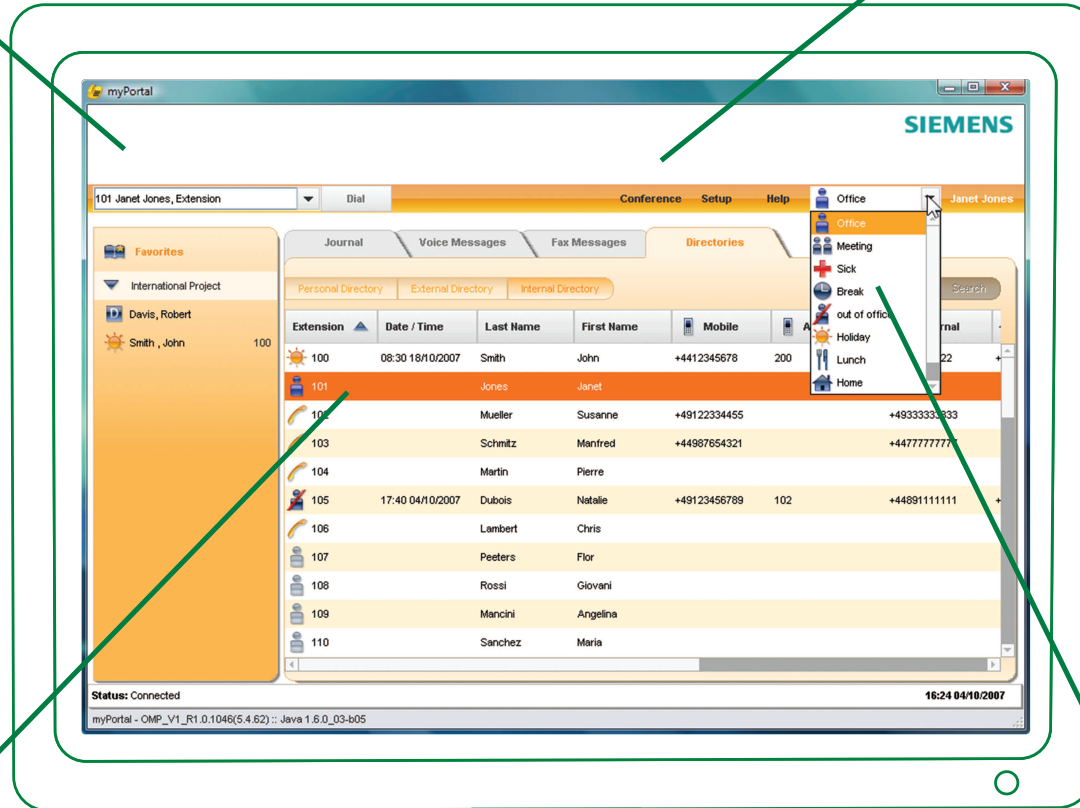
myPortal

SIEMENS

101 Janet Jones, Extension

Dial

Conference Setup Help Office Janet Jones

Office
Meeting
Sick
Break
out of office
Holiday
Lunch
Home

Favorites

International Project

Davis, Robert

Smith , John 100

Journal Voice Messages Fax Messages Directories

Personal Directory External Directory Internal Directory

Search

| Extension | Date / Time | Last Name | First Name | Mobile | A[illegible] | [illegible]rnal |
|---|---|---|---|---|---|---|
| 100 | 08:30 18/10/2007 | Smith | John | +4412345678 | 200 | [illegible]22 |
| 101 | | Jones | Janet | | | |
| 10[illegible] | | Mueller | Susanne | +49122334455 | | +49333333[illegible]33 |
| 103 | | Schmitz | Manfred | +44987654321 | | +4477777777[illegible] |
| 104 | | Martin | Pierre | | | |
| 105 | 17:40 04/10/2007 | Dubois | Natalie | +49123456789 | 102 | +44891111111 |
| 106 | | Lambert | Chris | | | |
| 107 | | Peeters | Flor | | | |
| 108 | | Rossi | Giovani | | | |
| 109 | | Mancini | Angelina | | | |
| 110 | | Sanchez | Maria | | | |

Status: Connected

16:24 04/10/2007

myPortal - OMP_V1_R1.0.1046(5.4.62) :: Java 1.6.0_03-b05